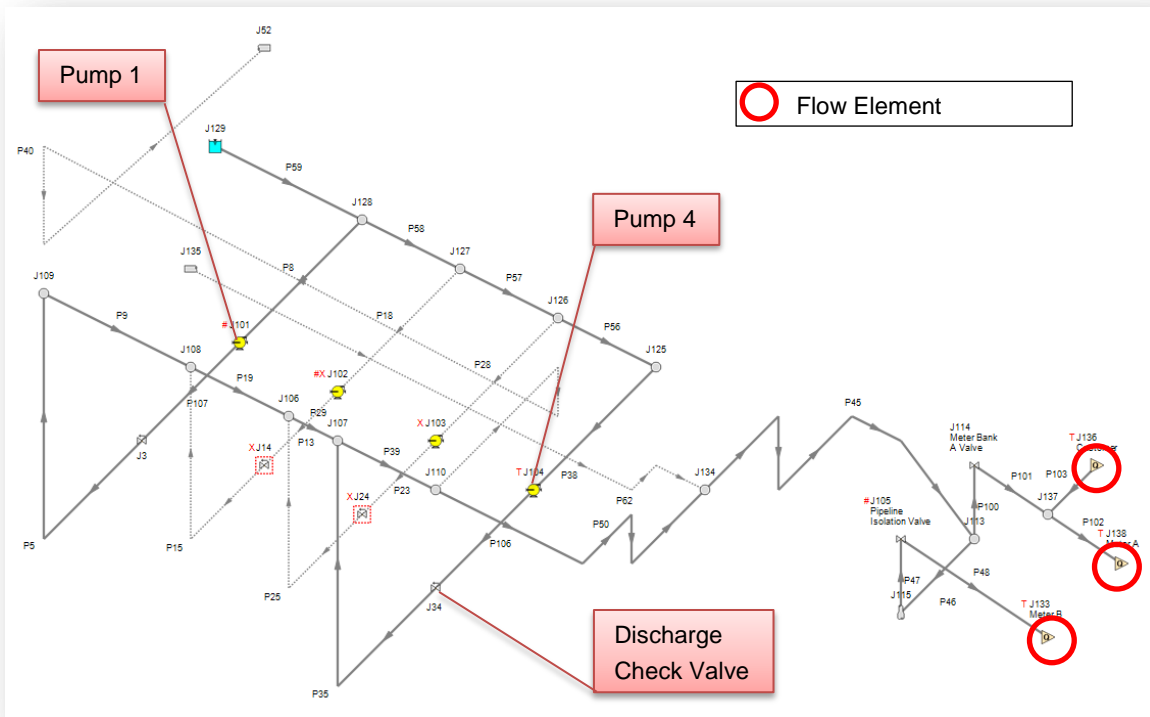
Pump 1

J52

Flow Element

J129

P40

P59

J128

Pump 4

P58

J135

J127

P8

J109

P57

J126

P9

P18

P56

#J101

J108

J125

#X J102

P28

P19

P107

J106

P29

X J103

J107

P45

X J14

J3

P13

P39

J114
Meter Bank
A Valve

T J136
Customer

P103

T J104

P38

P101

J110

J134

P23

X J24

P62

J137

P100

P5

#J105
Pipeline
Isolation Valve

P50

J113

P102

P15

P106

T J138
Meter A

P48

P47

J115

P46

P25

J34

T J133
Meter B

Discharge
Check Valve

P35